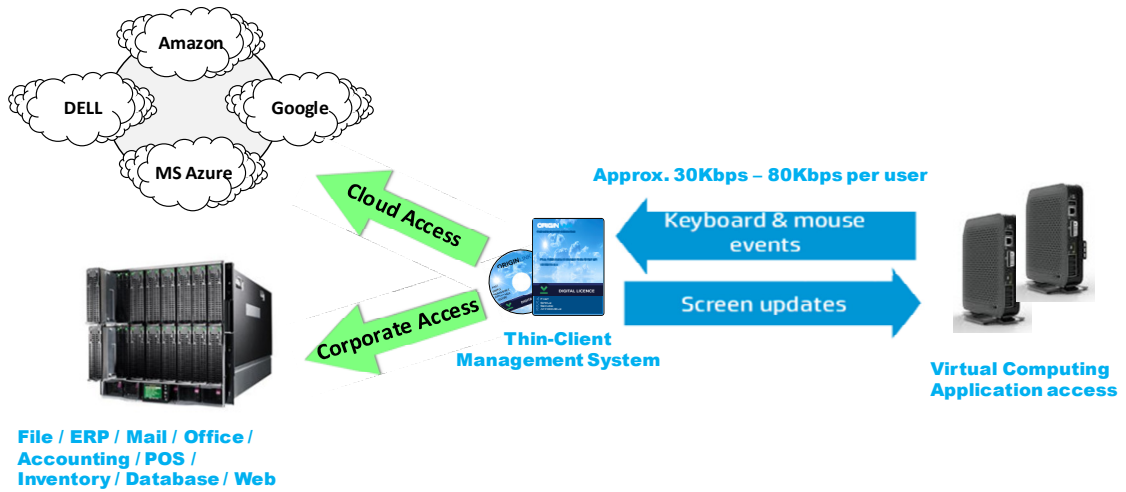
Amazon

DELL

Google

MS Azure

Cloud Access

Corporate Access

Approx. 30Kbps – 80Kbps per user

Keyboard & mouse events

Screen updates

ORIGIN

DIGITAL LICENCE

Thin-Client Management System

Virtual Computing Application access

File / ERP / Mail / Office / Accounting / POS / Inventory / Database / Web